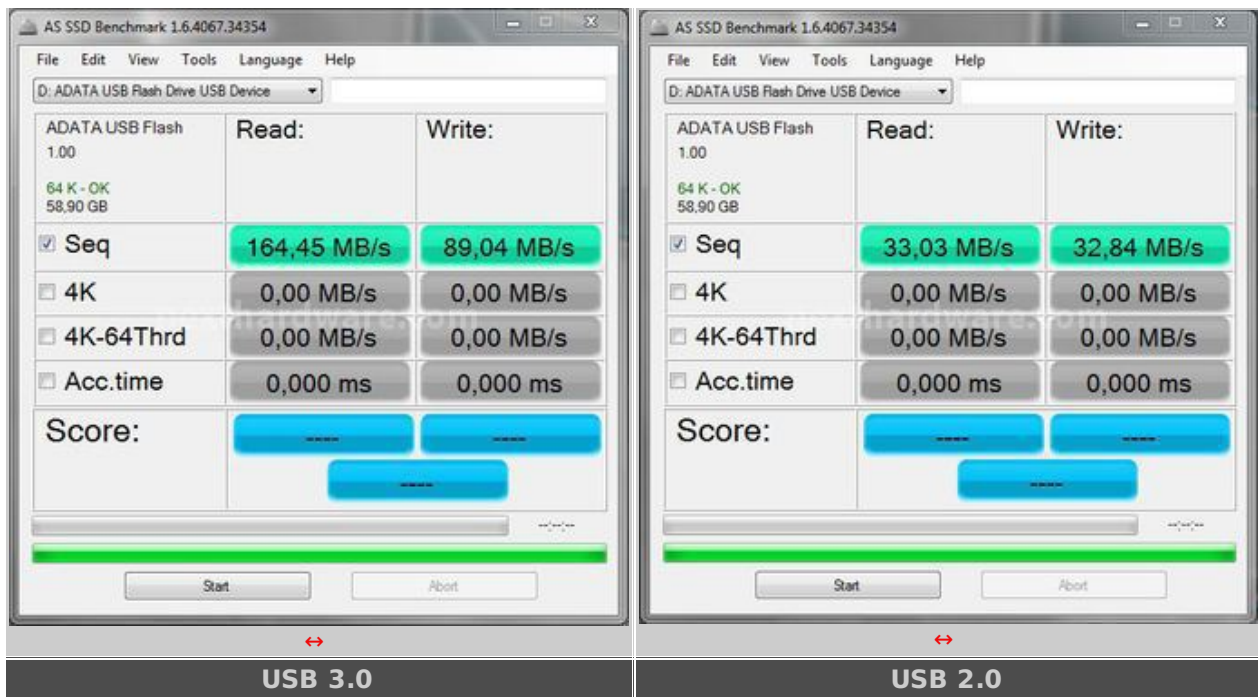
AS SSD Benchmark 1.6.4067.34354

File Edit View Tools Language Help

D: ADATA USB Flash Drive USB Device

ADATA USB Flash
1.00

64 K - OK
58,90 GB

| | Read: | Write: |
|---|---|---|
| Seq | 164,45 MB/s | 89,04 MB/s |
| 4K | 0,00 MB/s | 0,00 MB/s |
| 4K-64Thrd | 0,00 MB/s | 0,00 MB/s |
| Acc.time | 0,000 ms | 0,000 ms |
| Score: | ---- | ---- |

----

--:--:--

Start Abort

↔

USB 3.0

AS SSD Benchmark 1.6.4067.34354

File Edit View Tools Language Help

D: ADATA USB Flash Drive USB Device

ADATA USB Flash
1.00

64 K - OK
58,90 GB

| | Read: | Write: |
|---|---|---|
| Seq | 33,03 MB/s | 32,84 MB/s |
| 4K | 0,00 MB/s | 0,00 MB/s |
| 4K-64Thrd | 0,00 MB/s | 0,00 MB/s |
| Acc.time | 0,000 ms | 0,000 ms |
| Score: | ---- | ---- |

----

--:--:--

Start Abort

↔

USB 2.0